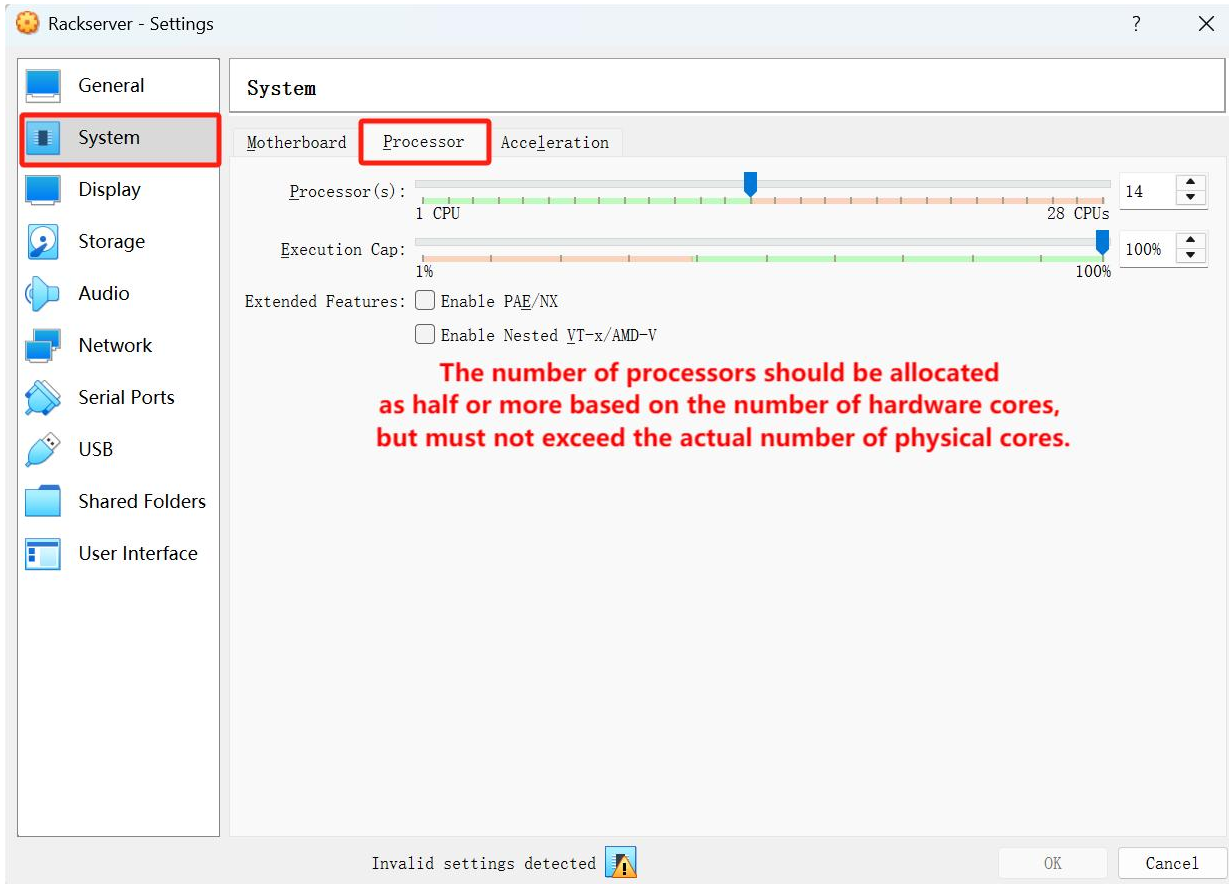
Rackserver - Settings

?

General
System
Display
Storage
Audio
Network
Serial Ports
USB
Shared Folders
User Interface

System

Motherboard
Processor
Acceleration

Processor(s):
1 CPU
28 CPUs
14

Execution Cap:
1%
100%
100%

Extended Features: Enable PAE/NX
Enable Nested VT-x/AMD-V

The number of processors should be allocated as half or more based on the number of hardware cores, but must not exceed the actual number of physical cores.

Invalid settings detected

OK
Cancel